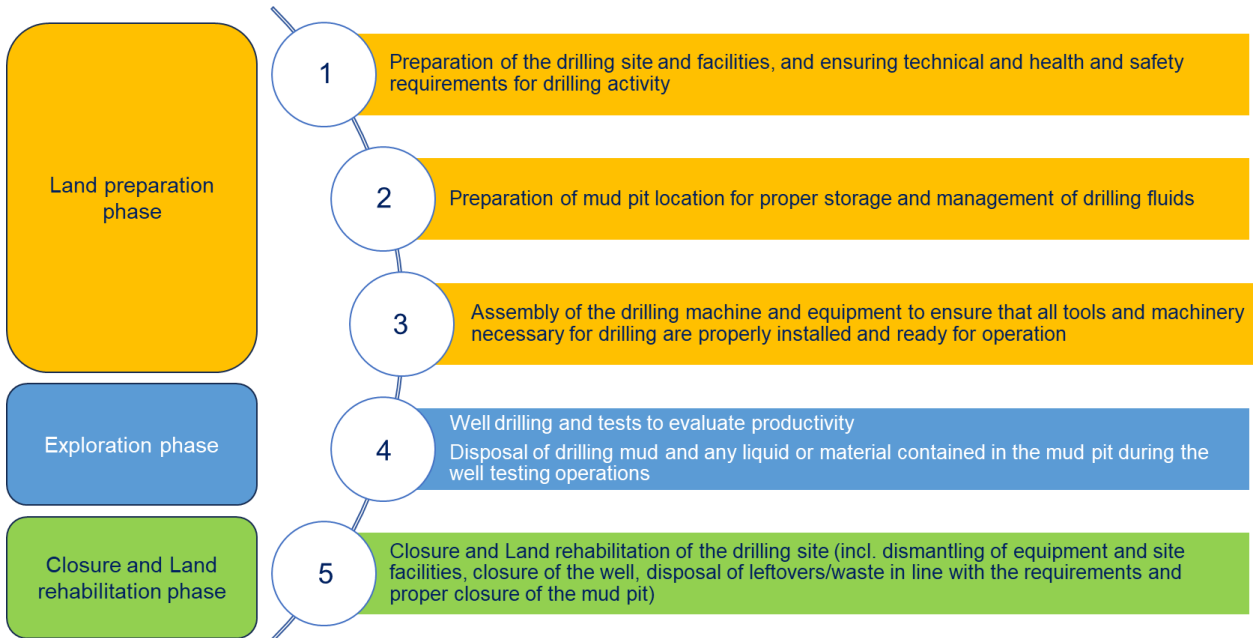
Land preparation phase

1

Preparation of the drilling site and facilities, and ensuring technical and health and safety requirements for drilling activity

2

Preparation of mud pit location for proper storage and management of drilling fluids

3

Assembly of the drilling machine and equipment to ensure that all tools and machinery necessary for drilling are properly installed and ready for operation

Exploration phase

4

Well drilling and tests to evaluate productivity

Disposal of drilling mud and any liquid or material contained in the mud pit during the well testing operations

Closure and Land rehabilitation phase

5

Closure and Land rehabilitation of the drilling site (incl. dismantling of equipment and site facilities, closure of the well, disposal of leftovers/waste in line with the requirements and proper closure of the mud pit)